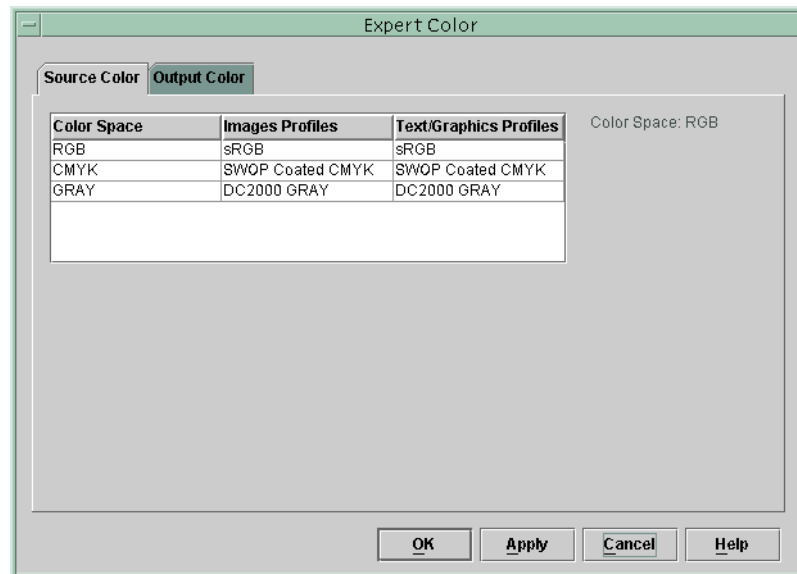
Expert Color

Source Color Output Color

| Color Space | Images Profiles | Text/Graphics Profiles |
|---|---|---|
| RGB | sRGB | sRGB |
| CMYK | SWOP Coated CMYK | SWOP Coated CMYK |
| GRAY | DC2000 GRAY | DC2000 GRAY |

Color Space: RGB

OK Apply Cancel Help